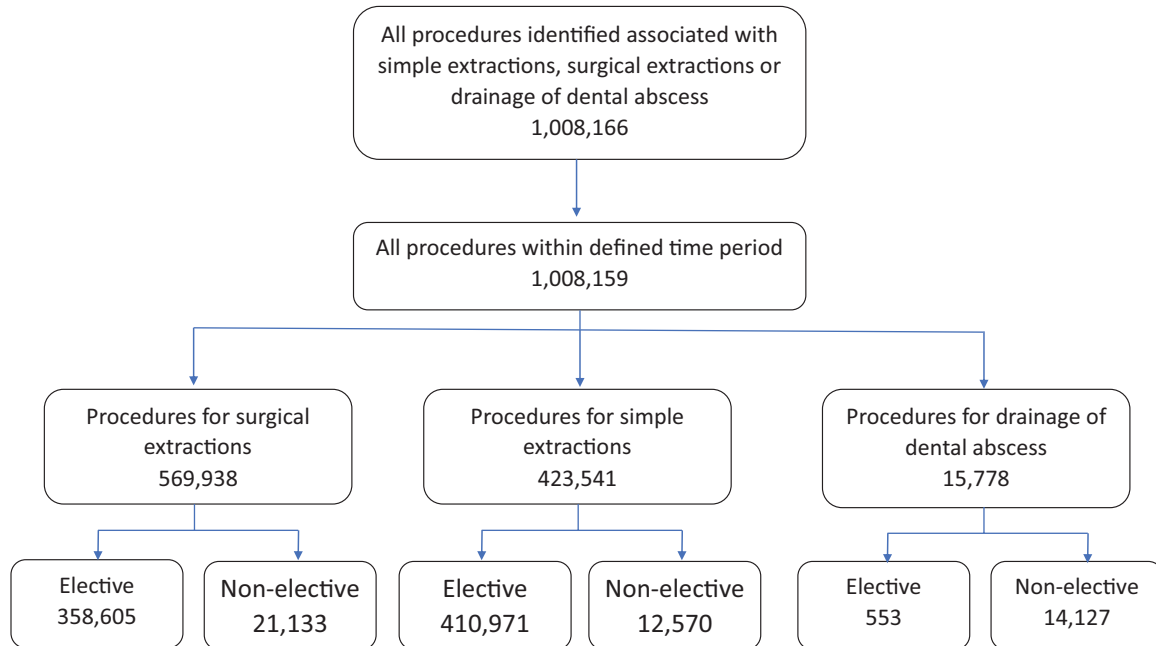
All procedures identified associated with simple extractions, surgical extractions or drainage of dental abscess
1,008,166

All procedures within defined time period
1,008,159

Procedures for surgical extractions
569,938

Procedures for simple extractions
423,541

Procedures for drainage of dental abscess
15,778

Elective
358,605

Non-elective
21,133

Elective
410,971

Non-elective
12,570

Elective
553

Non-elective
14,127